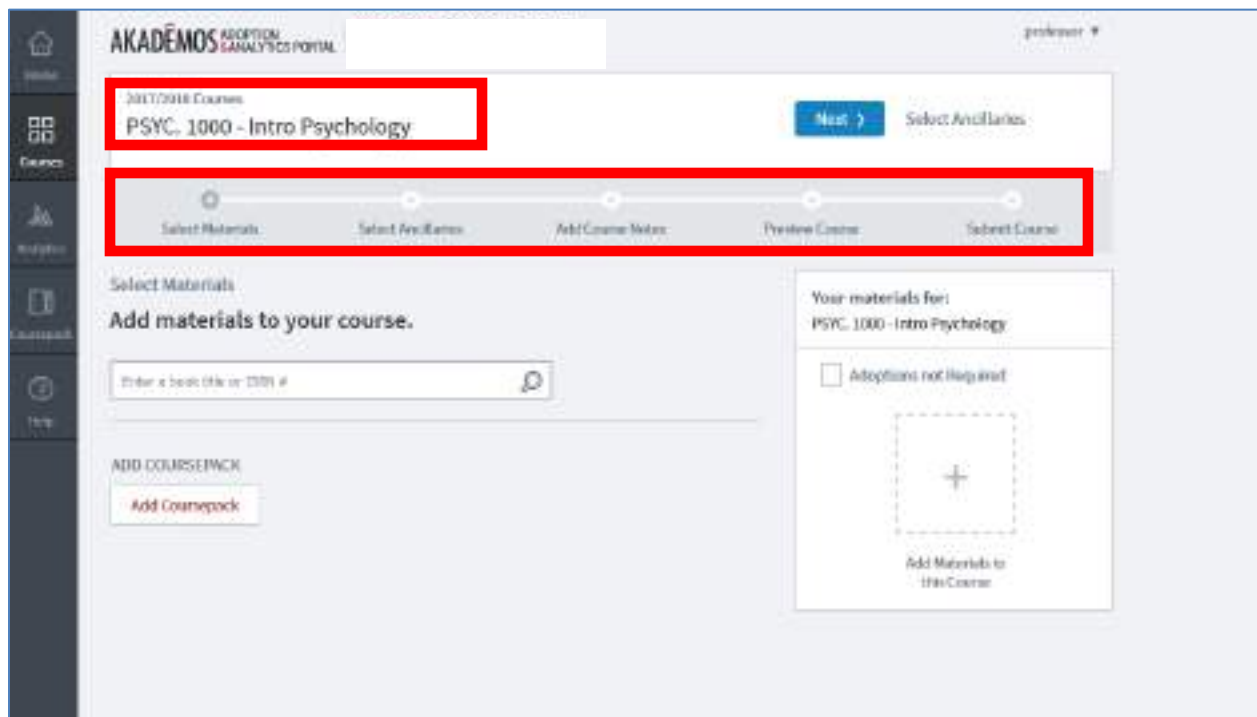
Home

Courses

Analytics

Coursepack

Help

AKADĒMOS ADOPTION & ANALYTICS PORTAL

professor ▾

2017/2018 Courses

PSYC. 1000 - Intro Psychology

Next ›

Select Ancillaries

Select Materials

Select Ancillaries

Add Course Notes

Preview Course

Submit Course

Select Materials

Add materials to your course.

Enter a book title or ISBN #

ADD COURSEPACK

Add Coursepack

Your materials for:

PSYC. 1000 - Intro Psychology

Adoptions not Required

+

Add Materials to this Course